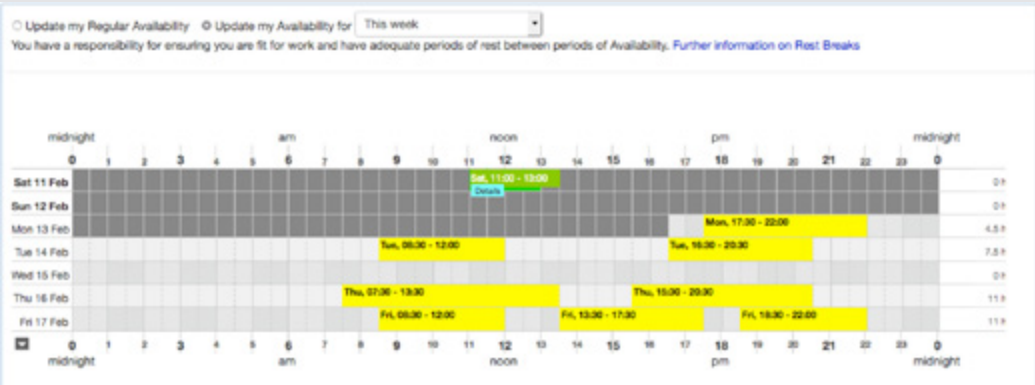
○ Update my Regular Availability ◉ Update my Availability for This week

You have a responsibility for ensuring you are fit for work and have adequate periods of rest between periods of Availability. Further information on Rest Breaks

midnight am noon pm midnight

0 1 2 3 4 5 6 7 8 9 10 11 12 13 14 15 16 17 18 19 20 21 22 23 0

Sat 11 Feb Sat, 11:00 - 13:00 Details 0 h

Sun 12 Feb 0 h

Mon 13 Feb Mon, 17:30 - 22:00 4.5 h

Tue 14 Feb Tue, 08:30 - 12:00 Tue, 16:30 - 20:30 7.5 h

Wed 15 Feb 0 h

Thu 16 Feb Thu, 07:30 - 13:30 Thu, 15:00 - 20:30 11 h

Fri 17 Feb Fri, 08:30 - 12:00 Fri, 13:30 - 17:30 Fri, 18:30 - 22:00 11 h

0 1 2 3 4 5 6 7 8 9 10 11 12 13 14 15 16 17 18 19 20 21 22 23 0

midnight am noon pm midnight